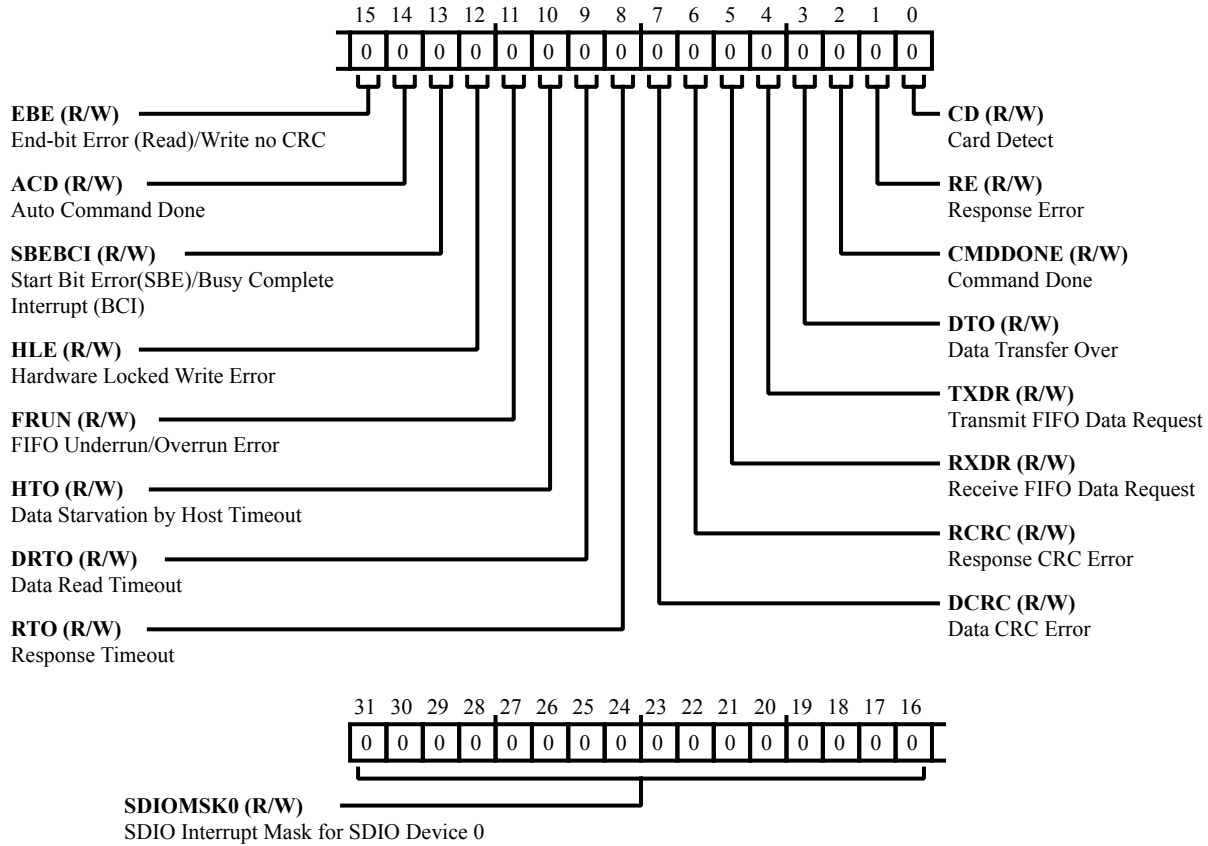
15 14 13 12 11 10 9 8 7 6 5 4 3 2 1 0

| 0 | 0 | 0 | 0 | 0 | 0 | 0 | 0 | 0 | 0 | 0 | 0 | 0 | 0 | 0 | 0 |
|---|---|---|---|---|---|---|---|---|---|---|---|---|---|---|---|

**EBE (R/W)**
End-bit Error (Read)/Write no CRC

**ACD (R/W)**
Auto Command Done

**SBEBCI (R/W)**
Start Bit Error(SBE)/Busy Complete Interrupt (BCI)

**HLE (R/W)**
Hardware Locked Write Error

**FRUN (R/W)**
FIFO Underrun/Overrun Error

**HTO (R/W)**
Data Starvation by Host Timeout

**DRTO (R/W)**
Data Read Timeout

**RTO (R/W)**
Response Timeout

**CD (R/W)**
Card Detect

**RE (R/W)**
Response Error

**CMDDONE (R/W)**
Command Done

**DTO (R/W)**
Data Transfer Over

**TXDR (R/W)**
Transmit FIFO Data Request

**RXDR (R/W)**
Receive FIFO Data Request

**RCRC (R/W)**
Response CRC Error

**DCRC (R/W)**
Data CRC Error

31 30 29 28 27 26 25 24 23 22 21 20 19 18 17 16

| 0 | 0 | 0 | 0 | 0 | 0 | 0 | 0 | 0 | 0 | 0 | 0 | 0 | 0 | 0 | 0 |
|---|---|---|---|---|---|---|---|---|---|---|---|---|---|---|---|

**SDIOMSK0 (R/W)**
SDIO Interrupt Mask for SDIO Device 0